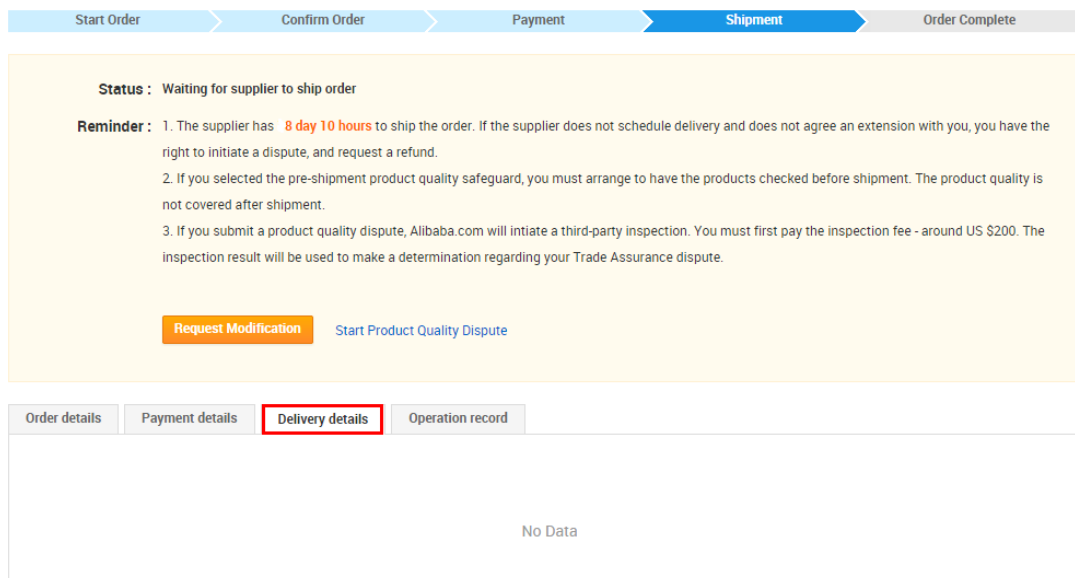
Start Order Confirm Order Payment Shipment Order Complete

Status : Waiting for supplier to ship order

Reminder : 1. The supplier has 8 day 10 hours to ship the order. If the supplier does not schedule delivery and does not agree an extension with you, you have the right to initiate a dispute, and request a refund.
2. If you selected the pre-shipment product quality safeguard, you must arrange to have the products checked before shipment. The product quality is not covered after shipment.
3. If you submit a product quality dispute, Alibaba.com will intiate a third-party inspection. You must first pay the inspection fee - around US $200. The inspection result will be used to make a determination regarding your Trade Assurance dispute.

Request Modification Start Product Quality Dispute

Order details Payment details Delivery details Operation record

No Data